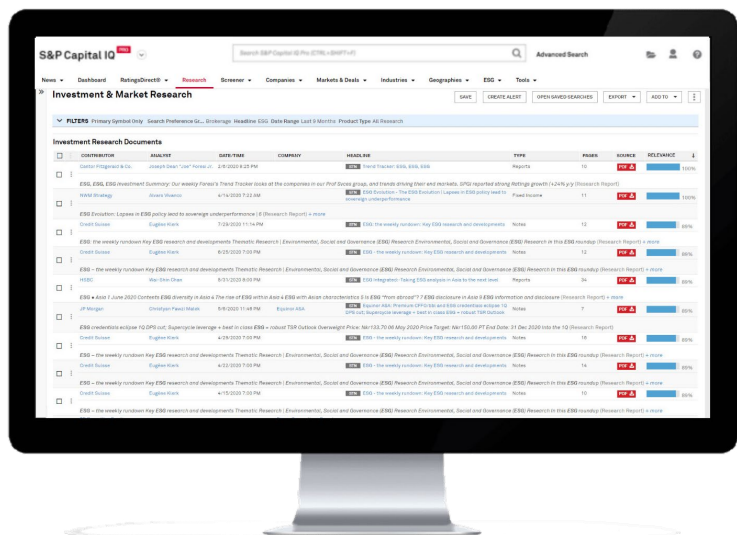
S&P Capital IQ PRO

Search S&P Capital IQ Pro (CTRL+SHIFT+F)

Advanced Search

News ▾ Dashboard RatingsDirect® ▾ Research Screener ▾ Companies ▾ Markets & Deals ▾ Industries ▾ Geographies ▾ ESG ▾ Tools ▾

Investment & Market Research

SAVE CREATE ALERT OPEN SAVED SEARCHES EXPORT ▾ ADD TO ▾

FILTERS Primary Symbol Only Search Preference Gr... Brokerage Headline ESG Date Range Last 6 Months Product Type All Research

Investment Research Documents

| CONTRIBUTOR | ANALYST | DATE/TIME | COMPANY | HEADLINE | TYPE | PAGES | SOURCE | RELEVANCE |
|---|---|---|---|---|---|---|---|---|
| Cantor Fitzgerald & Co. | Joseph Sean "Joe" Foresi Jr. | 2/8/2020 8:25 PM | | Trend Tracker: ESG, ESG, ESG | Reports | 10 | PDF | 100% |

ESG, ESG, ESG Investment Summary: Our weekly Foresi's Trend Tracker looks at the companies in our Prof Svcs group, and trends driving their end markets. SPGI reported strong Ratings growth (+24% y/y (Research Report)

| CONTRIBUTOR | ANALYST | DATE/TIME | COMPANY | HEADLINE | TYPE | PAGES | SOURCE | RELEVANCE |
|---|---|---|---|---|---|---|---|---|
| NWM Strategy | Alvaro Vivanco | 6/14/2020 7:22 AM | | ESG Evolution - The ESG Evolution \| Lapses in ESG policy lead to sovereign underperformance | Fixed Income | 11 | PDF | 100% |

ESG Evolution: Lapses in ESG policy lead to sovereign underperformance | 6 (Research Report) » more

| CONTRIBUTOR | ANALYST | DATE/TIME | COMPANY | HEADLINE | TYPE | PAGES | SOURCE | RELEVANCE |
|---|---|---|---|---|---|---|---|---|
| Credit Suisse | Eugène Klerk | 7/29/2020 11:14 PM | | ESG - the weekly rundown: Key ESG research and developments | Notes | 12 | PDF | 86% |

ESG - the weekly rundown Key ESG research and developments Thematic Research | Environmental, Social and Governance (ESG) Research Environmental, Social and Governance (ESG) Research In this ESG roundup (Research Report) » more

| CONTRIBUTOR | ANALYST | DATE/TIME | COMPANY | HEADLINE | TYPE | PAGES | SOURCE | RELEVANCE |
|---|---|---|---|---|---|---|---|---|
| Credit Suisse | Eugène Klerk | 6/25/2020 7:03 PM | | ESG - the weekly rundown: Key ESG research and developments | Notes | 13 | PDF | 86% |

ESG – the weekly rundown Key ESG research and developments Thematic Research | Environmental, Social and Governance (ESG) Research Environmental, Social and Governance (ESG) Research In this ESG roundup (Research Report) » more

| CONTRIBUTOR | ANALYST | DATE/TIME | COMPANY | HEADLINE | TYPE | PAGES | SOURCE | RELEVANCE |
|---|---|---|---|---|---|---|---|---|
| HSBC | Wai-Shin Chan | 5/31/2020 8:03 PM | | ESG integration: Taking ESG analysis in Asia to the next level | Reports | 34 | PDF | 86% |

ESG • Asia 1 June 2020 Contents ESG diversity in Asia 4 The rise of ESG within Asia 4 ESG with Asian characteristics 5 Is ESG "from abroad"? 7 ESG disclosure in Asia 9 ESG information and disclosure (Research Report) » more

| CONTRIBUTOR | ANALYST | DATE/TIME | COMPANY | HEADLINE | TYPE | PAGES | SOURCE | RELEVANCE |
|---|---|---|---|---|---|---|---|---|
| JP Morgan | Christyan Fausti Malek | 5/6/2020 11:48 PM | Equinor ASA | Equinor ASA: Premium DPS/ESG and ESG credentials eclipse 1Q DPS cut; Supercycle leverage + best in class ESG + robust TSR Outlook | Notes | 7 | PDF | 86% |

ESG credentials eclipse 1Q DPS cut; Supercycle leverage + best in class ESG + robust TSR Outlook Overweight Price: Nkr133.70 06 May 2020 Price Target: Nkr150.00 PT End Date: 31 Dec 2020 Into the 1Q (Research Report)

| CONTRIBUTOR | ANALYST | DATE/TIME | COMPANY | HEADLINE | TYPE | PAGES | SOURCE | RELEVANCE |
|---|---|---|---|---|---|---|---|---|
| Credit Suisse | Eugène Klerk | 4/29/2020 7:03 PM | | ESG - the weekly rundown: Key ESG research and developments | Notes | 16 | PDF | 86% |

ESG – the weekly rundown Key ESG research and developments Thematic Research | Environmental, Social and Governance (ESG) Research Environmental, Social and Governance (ESG) Research In this ESG roundup (Research Report) » more

| CONTRIBUTOR | ANALYST | DATE/TIME | COMPANY | HEADLINE | TYPE | PAGES | SOURCE | RELEVANCE |
|---|---|---|---|---|---|---|---|---|
| Credit Suisse | Eugène Klerk | 4/22/2020 7:03 PM | | ESG - the weekly rundown: Key ESG research and developments | Notes | 14 | PDF | 86% |

ESG – the weekly rundown Key ESG research and developments Thematic Research | Environmental, Social and Governance (ESG) Research Environmental, Social and Governance (ESG) Research In this ESG roundup (Research Report) » more

| CONTRIBUTOR | ANALYST | DATE/TIME | COMPANY | HEADLINE | TYPE | PAGES | SOURCE | RELEVANCE |
|---|---|---|---|---|---|---|---|---|
| Credit Suisse | Eugène Klerk | 4/15/2020 7:03 PM | | ESG - the weekly rundown: Key ESG research and developments | Notes | 10 | PDF | 86% |

ESG – the weekly rundown Key ESG research and developments Thematic Research | Environmental, Social and Governance (ESG) Research Environmental, Social and Governance (ESG) Research In this ESG roundup (Research Report) » more